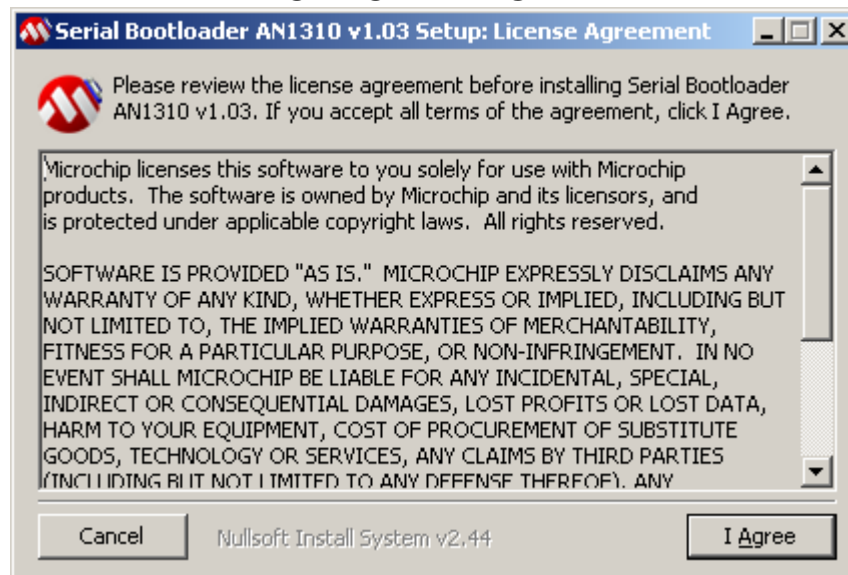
Serial Bootloader AN1310 v1.03 Setup: License Agreement

Please review the license agreement before installing Serial Bootloader AN1310 v1.03. If you accept all terms of the agreement, click I Agree.

Microchip licenses this software to you solely for use with Microchip products. The software is owned by Microchip and its licensors, and is protected under applicable copyright laws. All rights reserved.

SOFTWARE IS PROVIDED "AS IS." MICROCHIP EXPRESSLY DISCLAIMS ANY WARRANTY OF ANY KIND, WHETHER EXPRESS OR IMPLIED, INCLUDING BUT NOT LIMITED TO, THE IMPLIED WARRANTIES OF MERCHANTABILITY, FITNESS FOR A PARTICULAR PURPOSE, OR NON-INFRINGEMENT. IN NO EVENT SHALL MICROCHIP BE LIABLE FOR ANY INCIDENTAL, SPECIAL, INDIRECT OR CONSEQUENTIAL DAMAGES, LOST PROFITS OR LOST DATA, HARM TO YOUR EQUIPMENT, COST OF PROCUREMENT OF SUBSTITUTE GOODS, TECHNOLOGY OR SERVICES, ANY CLAIMS BY THIRD PARTIES (INCLUDING BUT NOT LIMITED TO ANY DEFENSE THEREOF), ANY

Cancel

Nullsoft Install System v2.44

I Agree